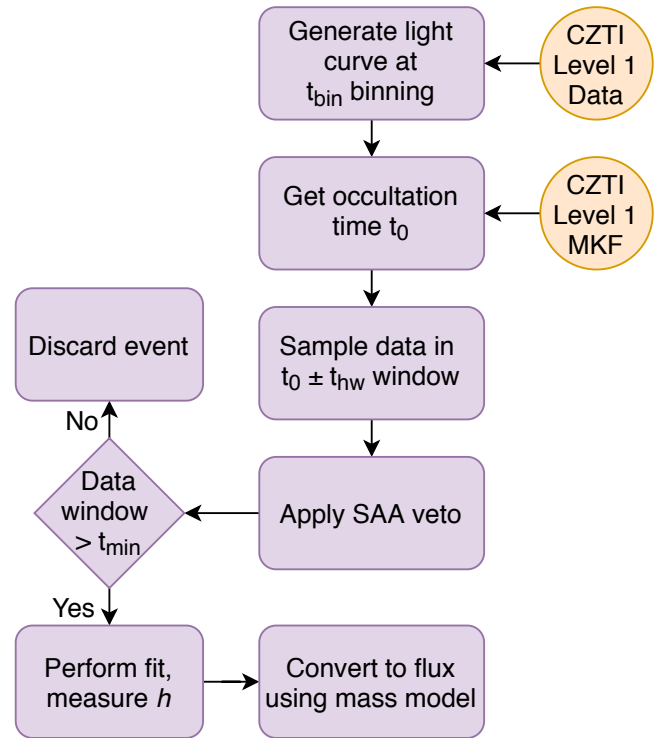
Generate light curve at $t_{bin}$ binning

CZTI Level 1 Data

Get occultation time $t_0$

CZTI Level 1 MKF

Discard event

Sample data in $t_0 \pm t_{hw}$ window

No

Data window $> t_{min}$

Apply SAA veto

Yes

Perform fit, measure *h*

Convert to flux using mass model